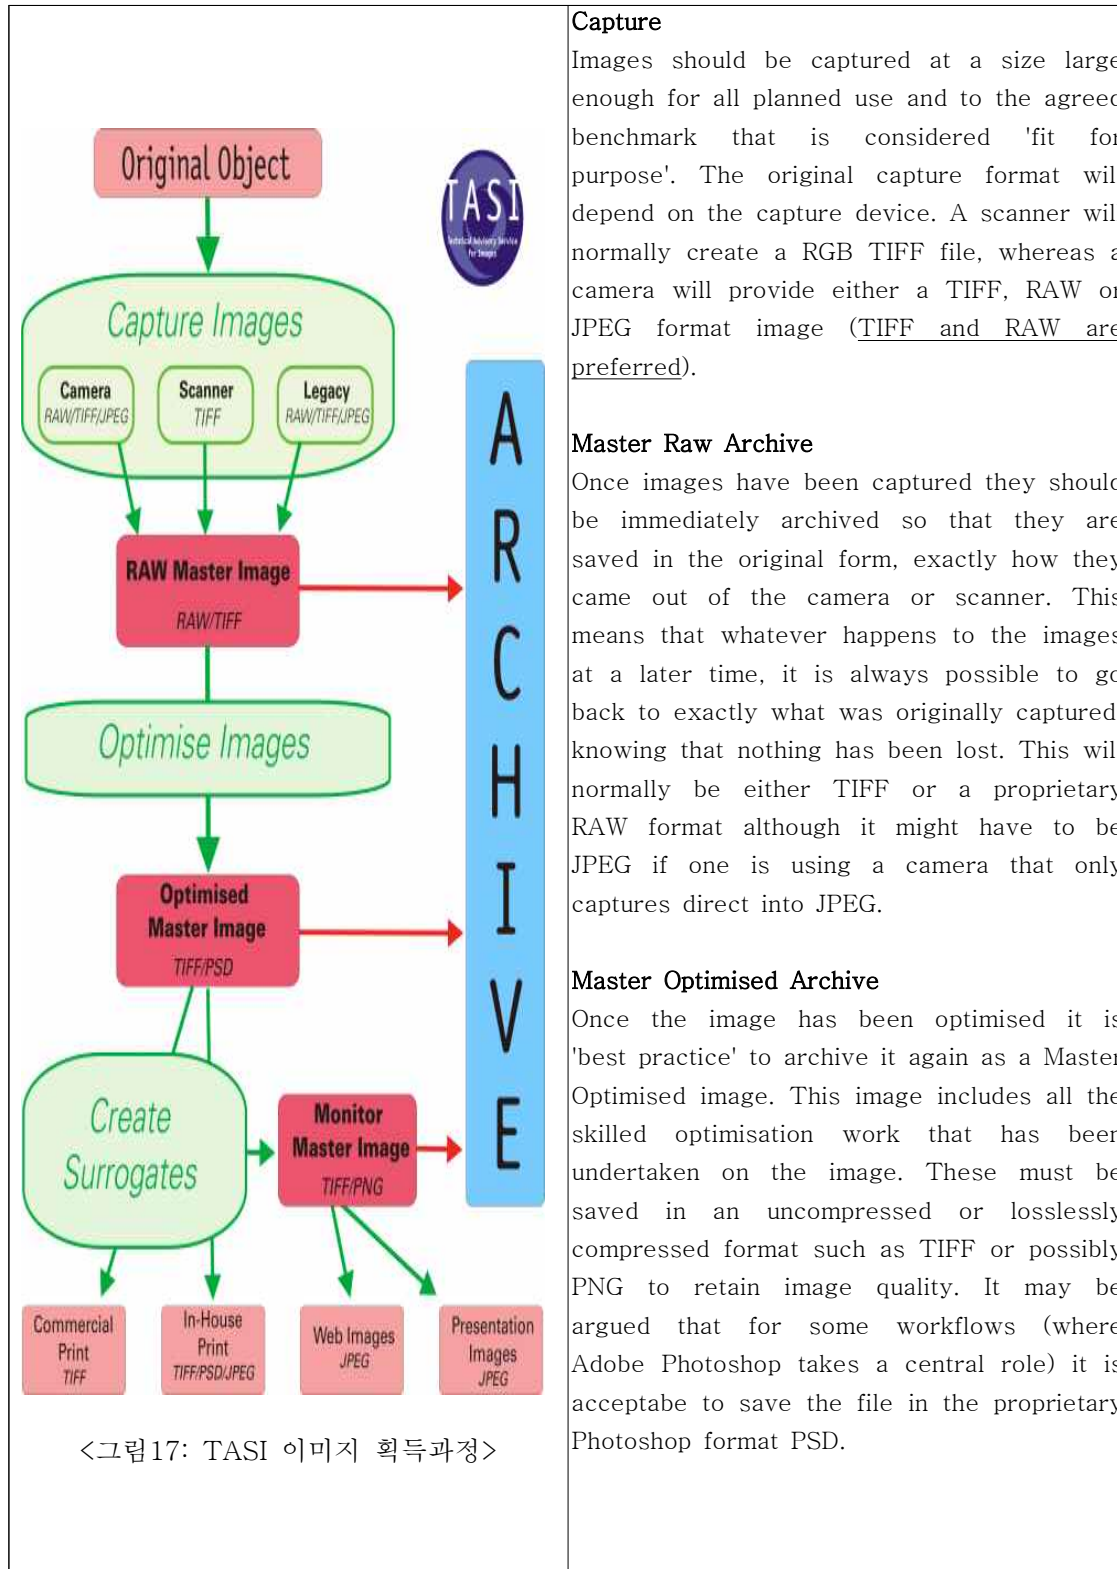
| Original Object<br>TASI Technical Advisory Service for Images<br>Capture Images<br>Camera RAW/TIFF/JPEG<br>Scanner TIFF<br>Legacy RAW/TIFF/JPEG<br>RAW Master Image RAW/TIFF<br>Optimise Images<br>Optimised Master Image TIFF/PSD<br>Create Surrogates<br>Monitor Master Image TIFF/PNG<br>ARCHIVE<br>Commercial Print TIFF<br>In-House Print TIFF/PSD/JPEG<br>Web Images JPEG<br>Presentation Images JPEG<br><그림17: TASI 이미지 획득과정> | Capture<br>Images should be captured at a size large enough for all planned use and to the agreed benchmark that is considered 'fit for purpose'. The original capture format wil depend on the capture device. A scanner wil normally create a RGB TIFF file, whereas a camera will provide either a TIFF, RAW or JPEG format image (TIFF and RAW are preferred).<br><br>Master Raw Archive<br>Once images have been captured they should be immediately archived so that they are saved in the original form, exactly how they came out of the camera or scanner. This means that whatever happens to the images at a later time, it is always possible to go back to exactly what was originally captured knowing that nothing has been lost. This wil normally be either TIFF or a proprietary RAW format although it might have to be JPEG if one is using a camera that only captures direct into JPEG.<br><br>Master Optimised Archive<br>Once the image has been optimised it is 'best practice' to archive it again as a Master Optimised image. This image includes all the skilled optimisation work that has been undertaken on the image. These must be saved in an uncompressed or losslessly compressed format such as TIFF or possibly PNG to retain image quality. It may be argued that for some workflows (where Adobe Photoshop takes a central role) it is acceptabe to save the file in the proprietary Photoshop format PSD. |
|---|---|